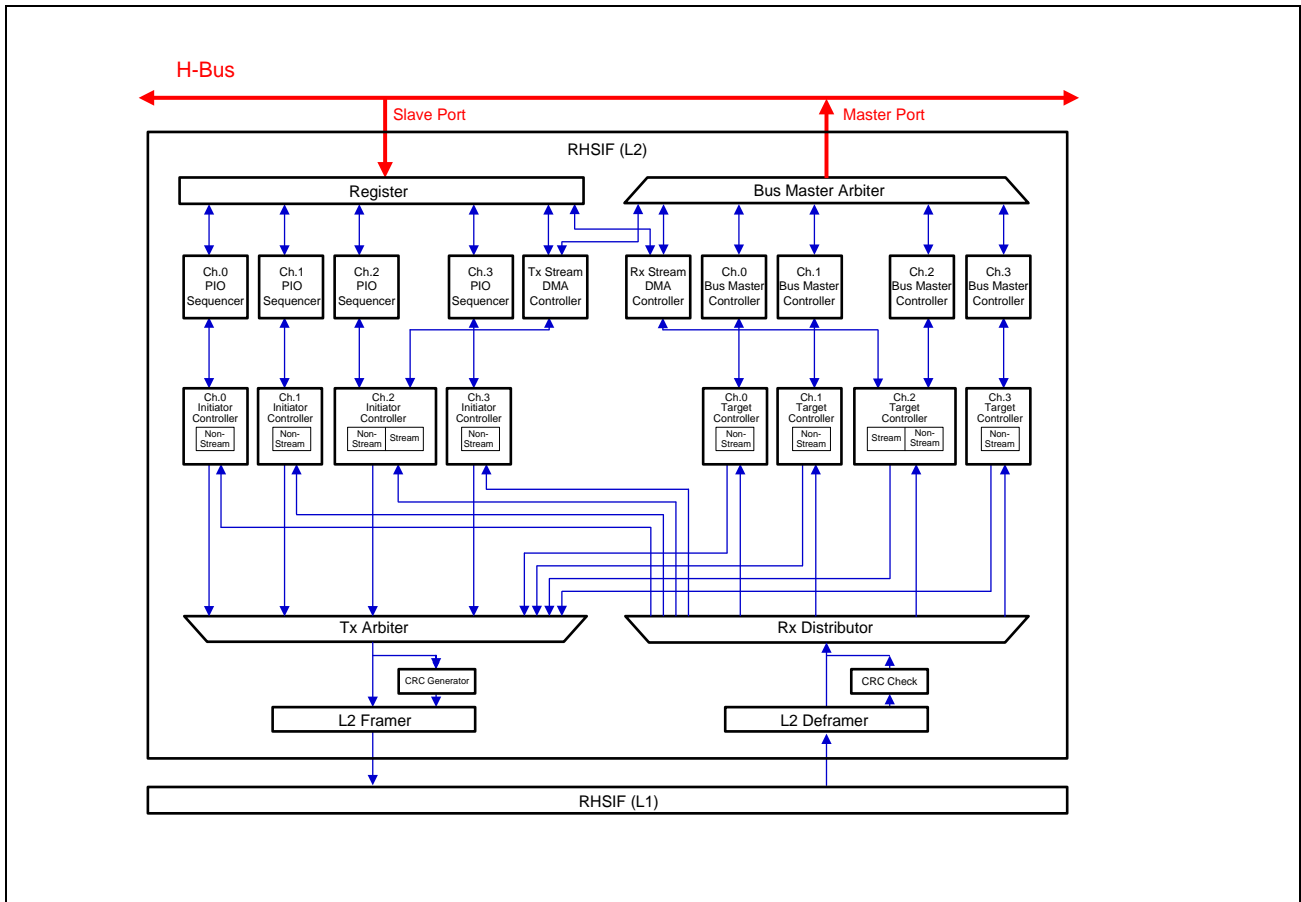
H-Bus

Slave Port

Master Port

RHSIF (L2)

Register

Bus Master Arbiter

Ch.0 PIO Sequencer

Ch.1 PIO Sequencer

Ch.2 PIO Sequencer

Ch.3 PIO Sequencer

Tx Stream DMA Controller

Rx Stream DMA Controller

Ch.0 Bus Master Controller

Ch.1 Bus Master Controller

Ch.2 Bus Master Controller

Ch.3 Bus Master Controller

Ch.0 Initiator Controller
Non-Stream

Ch.1 Initiator Controller
Non-Stream

Ch.2 Initiator Controller
Non-Stream Stream

Ch.3 Initiator Controller
Non-Stream

Ch.0 Target Controller
Non-Stream

Ch.1 Target Controller
Non-Stream

Ch.2 Target Controller
Stream Non-Stream

Ch.3 Target Controller
Non-Stream

Tx Arbiter

Rx Distributor

CRC Generator

CRC Check

L2 Framer

L2 Deframer

RHSIF (L1)